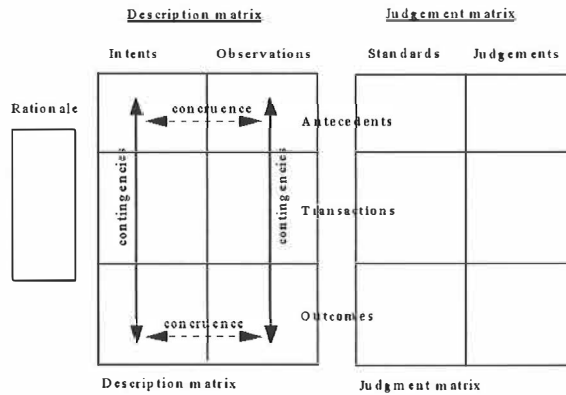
Description matrix

Judgement matrix

Intents

Observations

Standards

Judgements

Rationale

congruence

Antecedents

contingencies

contingencies

Transactions

congruence

Outcomes

Description matrix

Judgment matrix